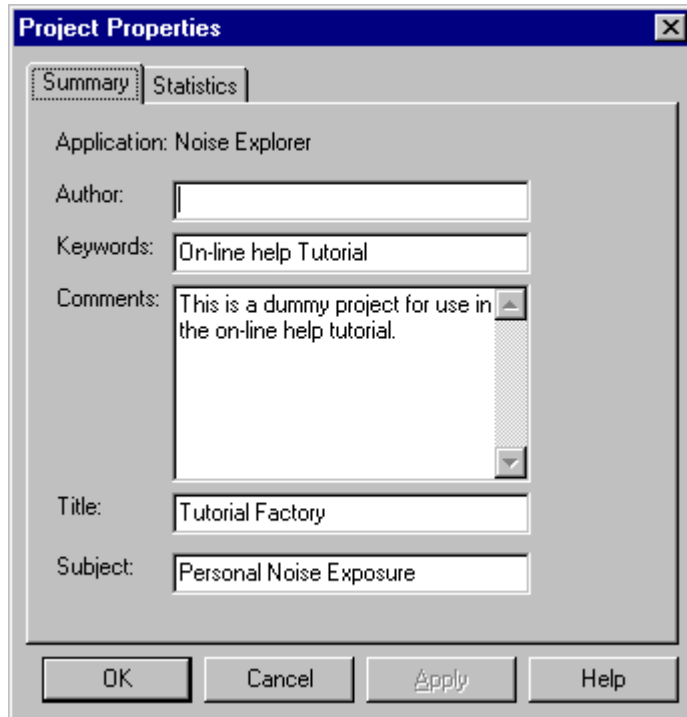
Project Properties

Summary Statistics

Application: Noise Explorer

Author:

Keywords: On-line help Tutorial

Comments: This is a dummy project for use in the on-line help tutorial.

Title: Tutorial Factory

Subject: Personal Noise Exposure

OK Cancel Apply Help